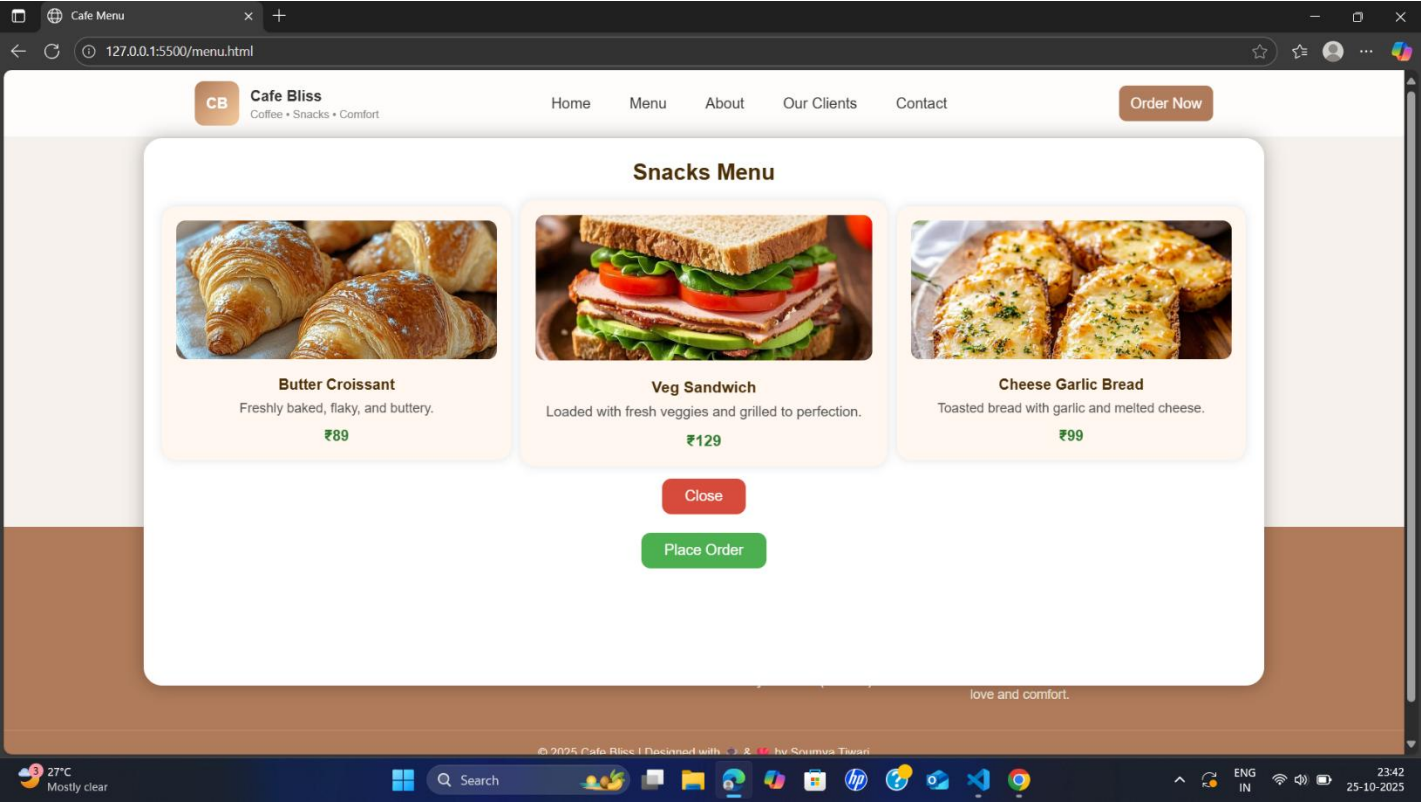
Cafe Menu

127.0.0.1:5500/menu.html

CB Cafe Bliss
Coffee • Snacks • Comfort

Home Menu About Our Clients Contact

Order Now

Snacks Menu

Butter Croissant
Freshly baked, flaky, and buttery.
₹89

Veg Sandwich
Loaded with fresh veggies and grilled to perfection.
₹129

Cheese Garlic Bread
Toasted bread with garlic and melted cheese.
₹99

Close

Place Order

love and comfort.

© 2025 Cafe Bliss | Designed with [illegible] & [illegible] by Soumya Tiwari

3 27°C
Mostly clear

Search

ENG
IN

23:42
25-10-2025